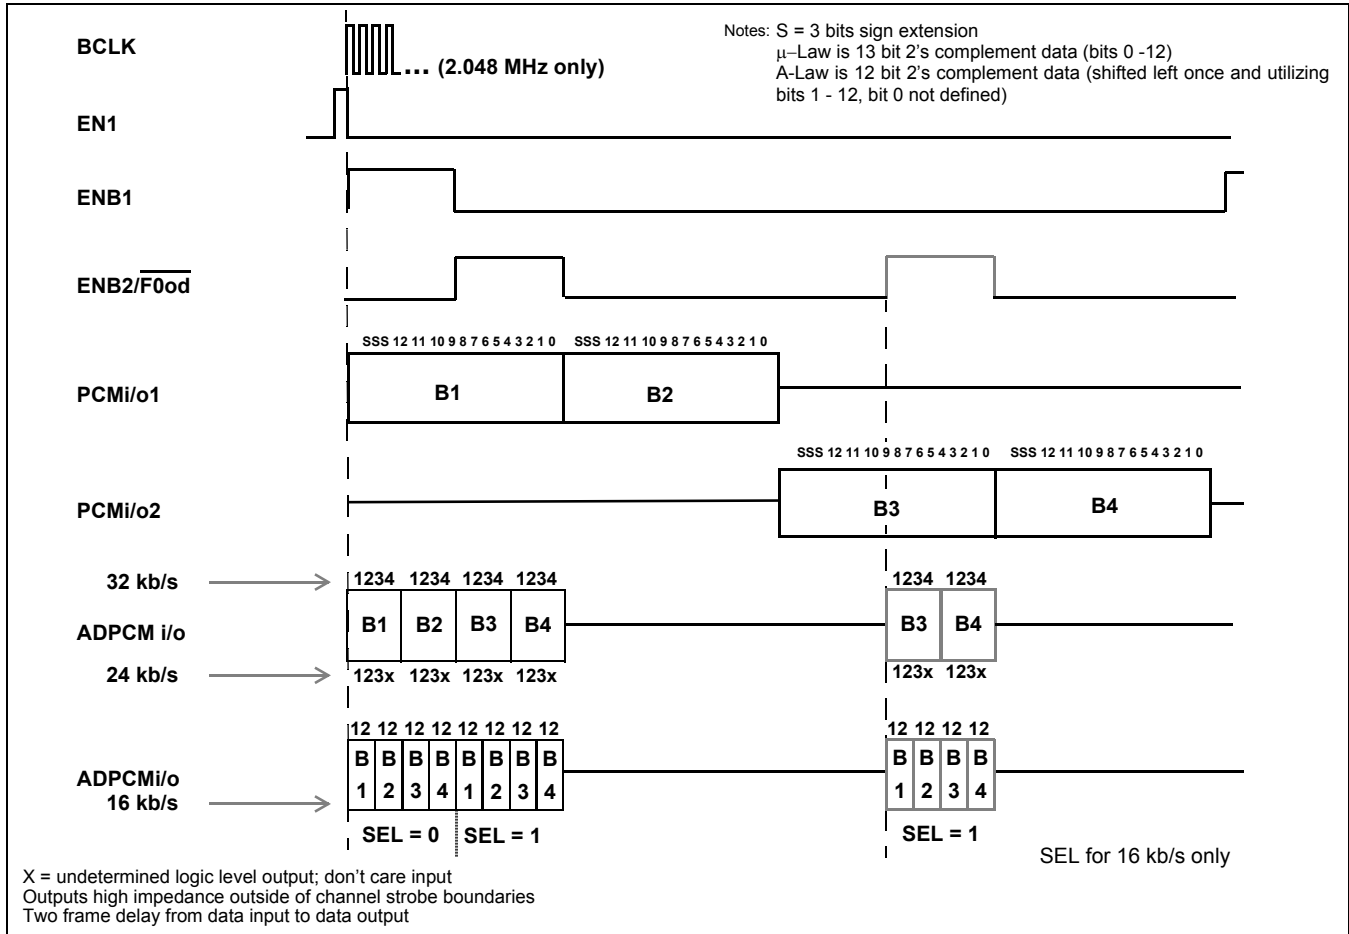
BCLK

... (2.048 MHz only)

Notes: S = 3 bits sign extension
μ–Law is 13 bit 2's complement data (bits 0 -12)
A-Law is 12 bit 2's complement data (shifted left once and utilizing bits 1 - 12, bit 0 not defined)

EN1

ENB1

ENB2/$\overline{F0od}$

SSS 12 11 10 9 8 7 6 5 4 3 2 1 0 SSS 12 11 10 9 8 7 6 5 4 3 2 1 0

PCMi/o1

B1 B2

SSS 12 11 10 9 8 7 6 5 4 3 2 1 0 SSS 12 11 10 9 8 7 6 5 4 3 2 1 0

PCMi/o2

B3 B4

32 kb/s

1234 1234 1234 1234

ADPCM i/o

B1 B2 B3 B4

24 kb/s

123x 123x 123x 123x

1234 1234

B3 B4

123x 123x

12 12 12 12 12 12 12 12

B B B B B B B B
1 2 3 4 1 2 3 4

ADPCMi/o
16 kb/s

SEL = 0 SEL = 1

12 12 12 12

B B B B
1 2 3 4

SEL = 1

SEL for 16 kb/s only

X = undetermined logic level output; don't care input
Outputs high impedance outside of channel strobe boundaries
Two frame delay from data input to data output